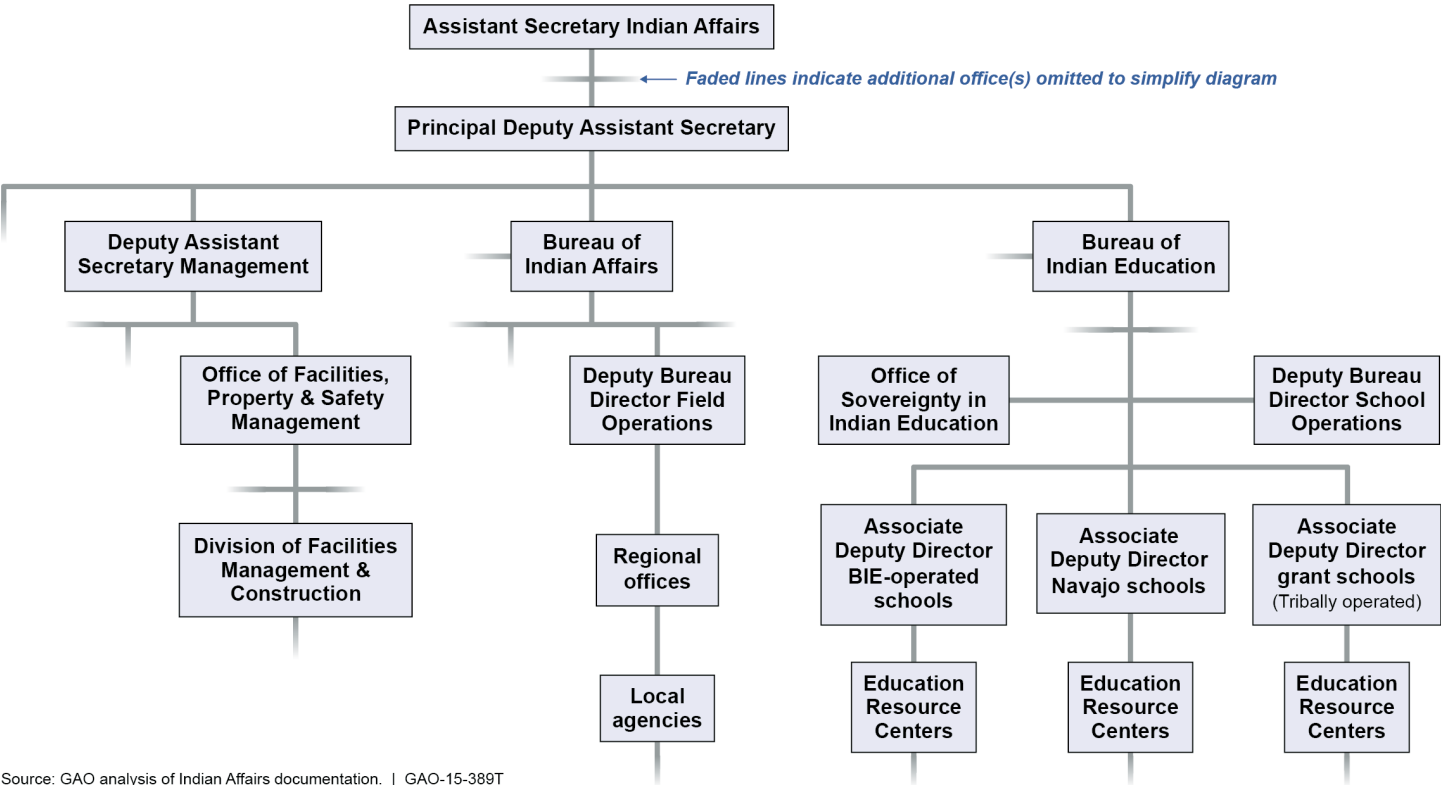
Assistant Secretary Indian Affairs

Faded lines indicate additional office(s) omitted to simplify diagram

Principal Deputy Assistant Secretary

Deputy Assistant Secretary Management

Bureau of Indian Affairs

Bureau of Indian Education

Office of Facilities, Property & Safety Management

Deputy Bureau Director Field Operations

Office of Sovereignty in Indian Education

Deputy Bureau Director School Operations

Division of Facilities Management & Construction

Regional offices

Local agencies

Associate Deputy Director BIE-operated schools

Associate Deputy Director Navajo schools

Associate Deputy Director grant schools (Tribally operated)

Education Resource Centers

Education Resource Centers

Education Resource Centers

Source: GAO analysis of Indian Affairs documentation. | GAO-15-389T